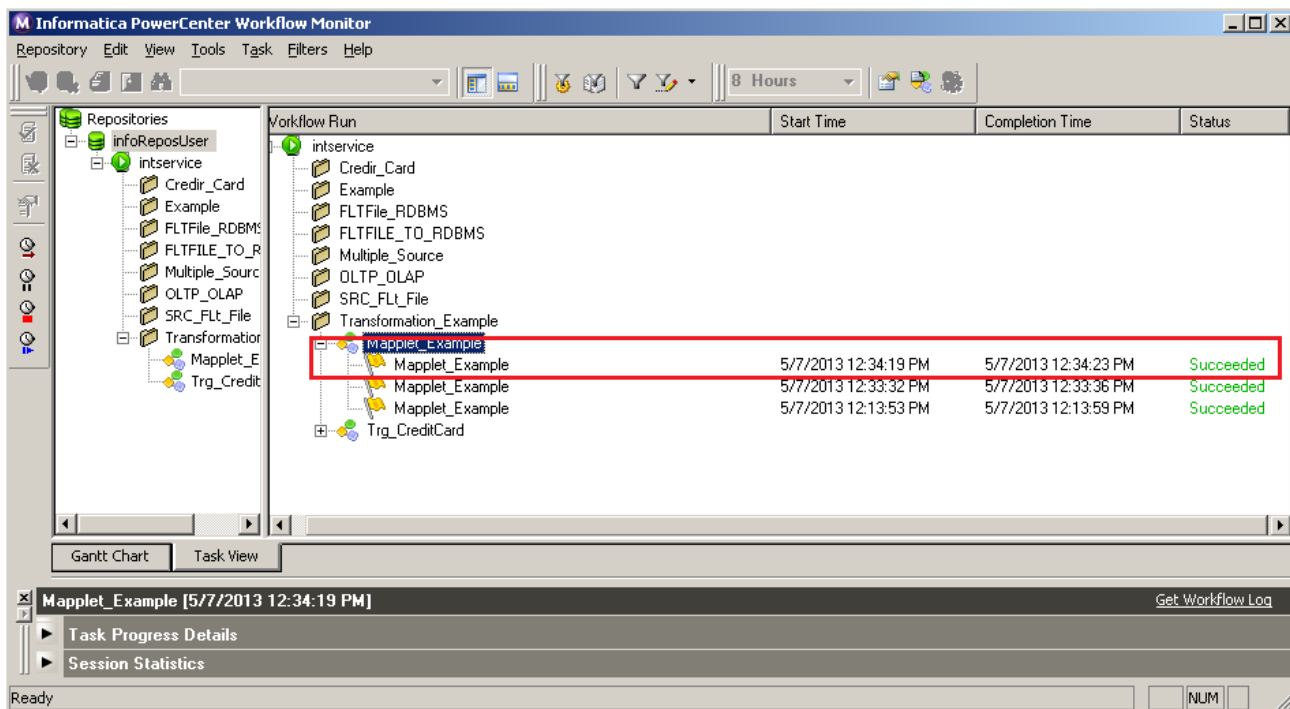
Informatica PowerCenter Workflow Monitor

Repository Edit View Tools Task Filters Help

8 Hours

Repositories
infoReposUser
intservice
Credir_Card
Example
FLTFile_RDBMS
FLTFILE_TO_R
Multiple_Sourc
OLTP_OLAP
SRC_FLt_File
Transformation
Mapplet_E
Trg_Credit

| Workflow Run | Start Time | Completion Time | Status |
|---|---|---|---|
| intservice | | | |
| Credir_Card | | | |
| Example | | | |
| FLTFile_RDBMS | | | |
| FLTFILE_TO_RDBMS | | | |
| Multiple_Source | | | |
| OLTP_OLAP | | | |
| SRC_FLt_File | | | |
| Transformation_Example | | | |
| Mapplet_Example | | | |
| Mapplet_Example | 5/7/2013 12:34:19 PM | 5/7/2013 12:34:23 PM | Succeeded |
| Mapplet_Example | 5/7/2013 12:33:32 PM | 5/7/2013 12:33:36 PM | Succeeded |
| Mapplet_Example | 5/7/2013 12:13:53 PM | 5/7/2013 12:13:59 PM | Succeeded |
| Trg_CreditCard | | | |

Gantt Chart
Task View

Mapplet_Example [5/7/2013 12:34:19 PM]
Get Workflow Log
Task Progress Details
Session Statistics

Ready
NUM